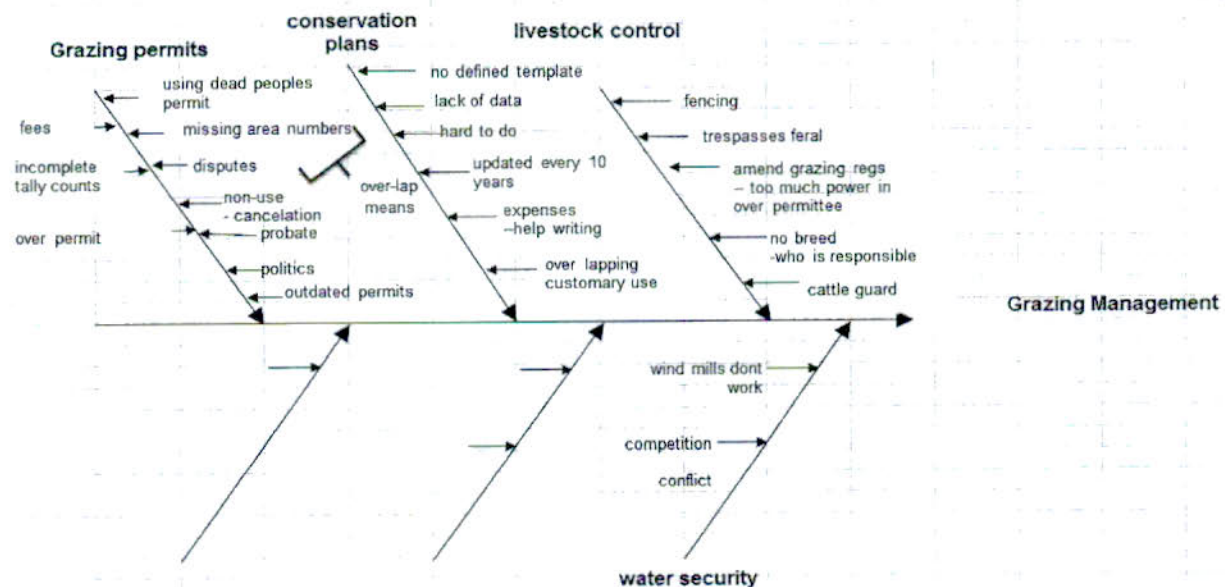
Grazing permits

using dead peoples permit
fees
missing area numbers
incomplete tally counts
disputes
non-use - cancelation
over permit
probate
politics
outdated permits

conservation plans

no defined template
lack of data
hard to do
updated every 10 years
over-lap means
expenses --help writing
over lapping customary use

livestock control

fencing
trespasses feral
amend grazing regs – too much power in over permittee
no breed -who is responsible
cattle guard

Grazing Management

wind mills dont work
competition
conflict

water security